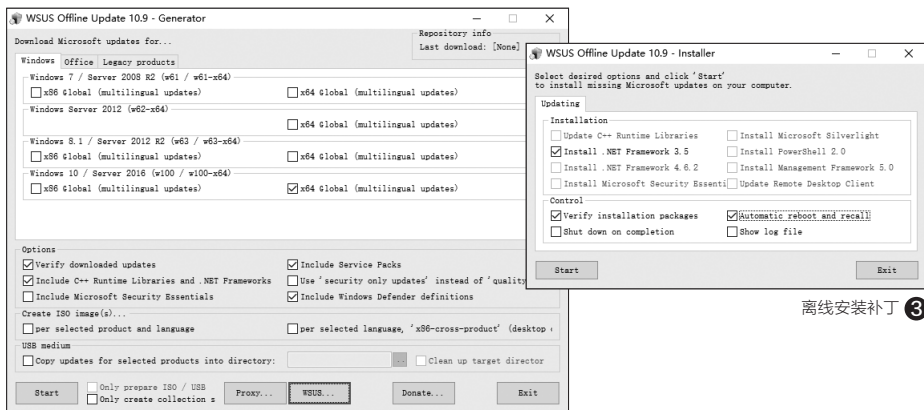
WSUS Offline Update 10.9 - Generator

Download Microsoft updates for...

Repository info
Last download: [None]

Windows | Office | Legacy products

Windows 7 / Server 2008 R2 (w61 / w61-x64)
x86 Global (multilingual updates)
x64 Global (multilingual updates)

Windows Server 2012 (w62-x64)
x64 Global (multilingual updates)

Windows 8.1 / Server 2012 R2 (w63 / w63-x64)
x86 Global (multilingual updates)
x64 Global (multilingual updates)

Windows 10 / Server 2016 (w100 / w100-x64)
x86 Global (multilingual updates)
x64 Global (multilingual updates)

Options
Verify downloaded updates
Include Service Packs
Include C++ Runtime Libraries and .NET Frameworks
Use 'security only updates' instead of 'quality
Include Microsoft Security Essentials
Include Windows Defender definitions

Create ISO image(s)...
per selected product and language
per selected language, 'x86-cross-product' (desktop

USB medium
Copy updates for selected products into directory:
...
Clean up target director

Start
Only prepare ISO / USB
Only create collection s
Proxy...
WSUS...
Donate...
Exit

WSUS Offline Update 10.9 - Installer

Select desired options and click 'Start'
to install missing Microsoft updates on your computer.

Updating

Installation
Update C++ Runtime Libraries
Install Microsoft Silverlight
Install .NET Framework 3.5
Install PowerShell 2.0
Install .NET Framework 4.6.2
Install Management Framework 5.0
Install Microsoft Security Essenti
Update Remote Desktop Client

Control
Verify installation packages
Automatic reboot and recall
Shut down on completion
Show log file

Start
Exit

离线安装补丁 3